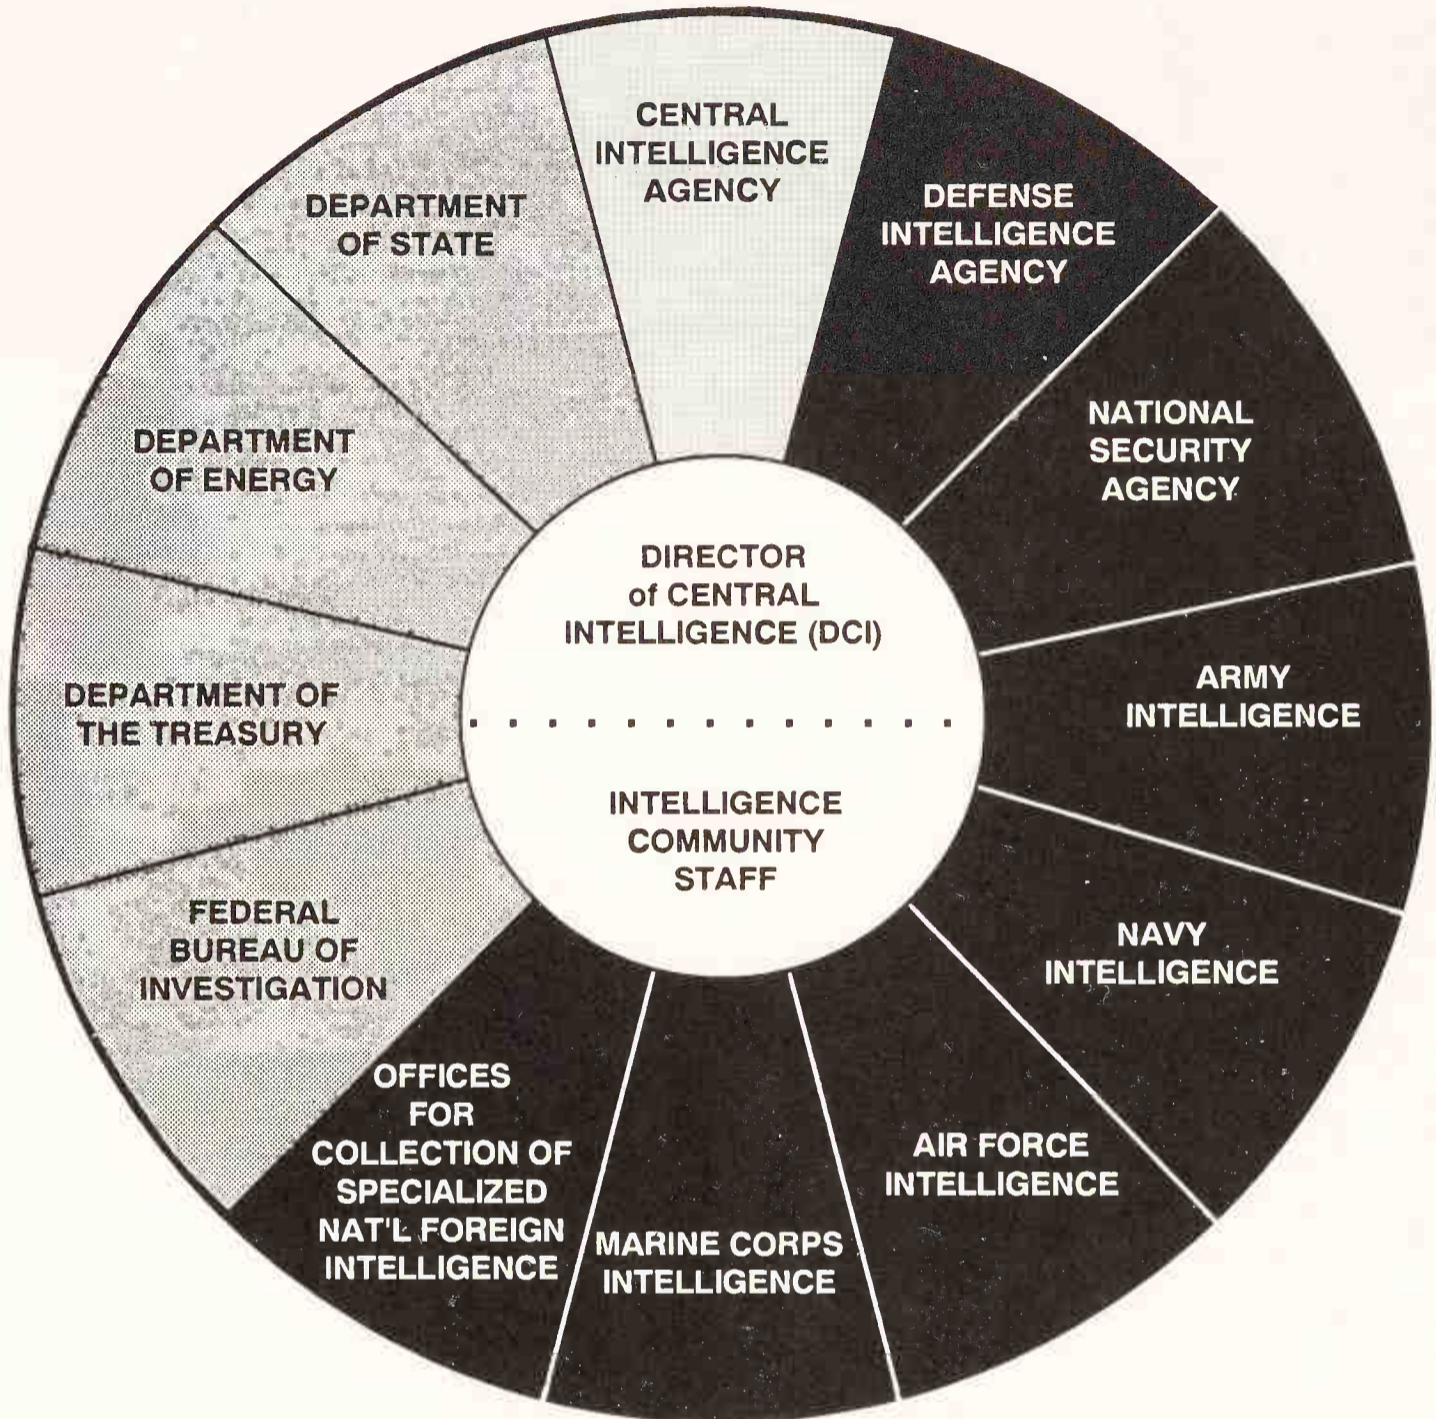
CENTRAL INTELLIGENCE AGENCY

DEFENSE INTELLIGENCE AGENCY

NATIONAL SECURITY AGENCY

ARMY INTELLIGENCE

NAVY INTELLIGENCE

AIR FORCE INTELLIGENCE

MARINE CORPS INTELLIGENCE

OFFICES FOR COLLECTION OF SPECIALIZED NAT'L FOREIGN INTELLIGENCE

FEDERAL BUREAU OF INVESTIGATION

DEPARTMENT OF THE TREASURY

DEPARTMENT OF ENERGY

DEPARTMENT OF STATE

DIRECTOR of CENTRAL INTELLIGENCE (DCI)

INTELLIGENCE COMMUNITY STAFF